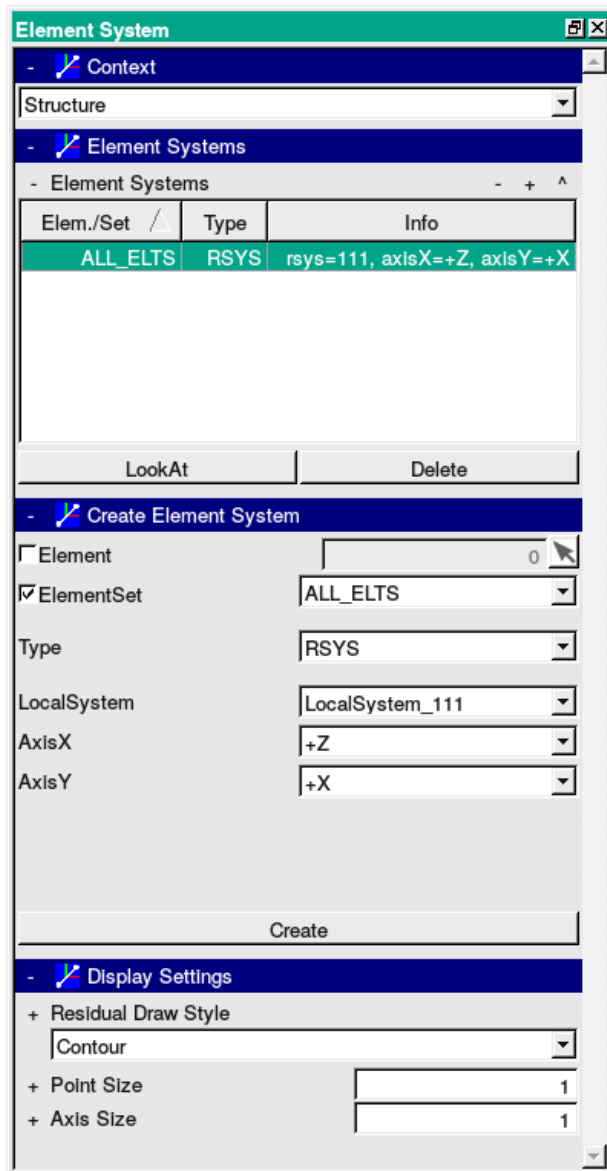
Element System

- Context

Structure

- Element Systems

- Element Systems - + ^

| Elem./Set | Type | Info |
|---|---|---|
| ALL_ELTS | RSYS | rsys=111, axisX=+Z, axisY=+X |

LookAt Delete

- Create Element System

Element 0

ElementSet ALL_ELTS

Type RSYS

LocalSystem LocalSystem_111

AxisX +Z

AxisY +X

Create

- Display Settings

+ Residual Draw Style

Contour

+ Point Size 1

+ Axis Size 1